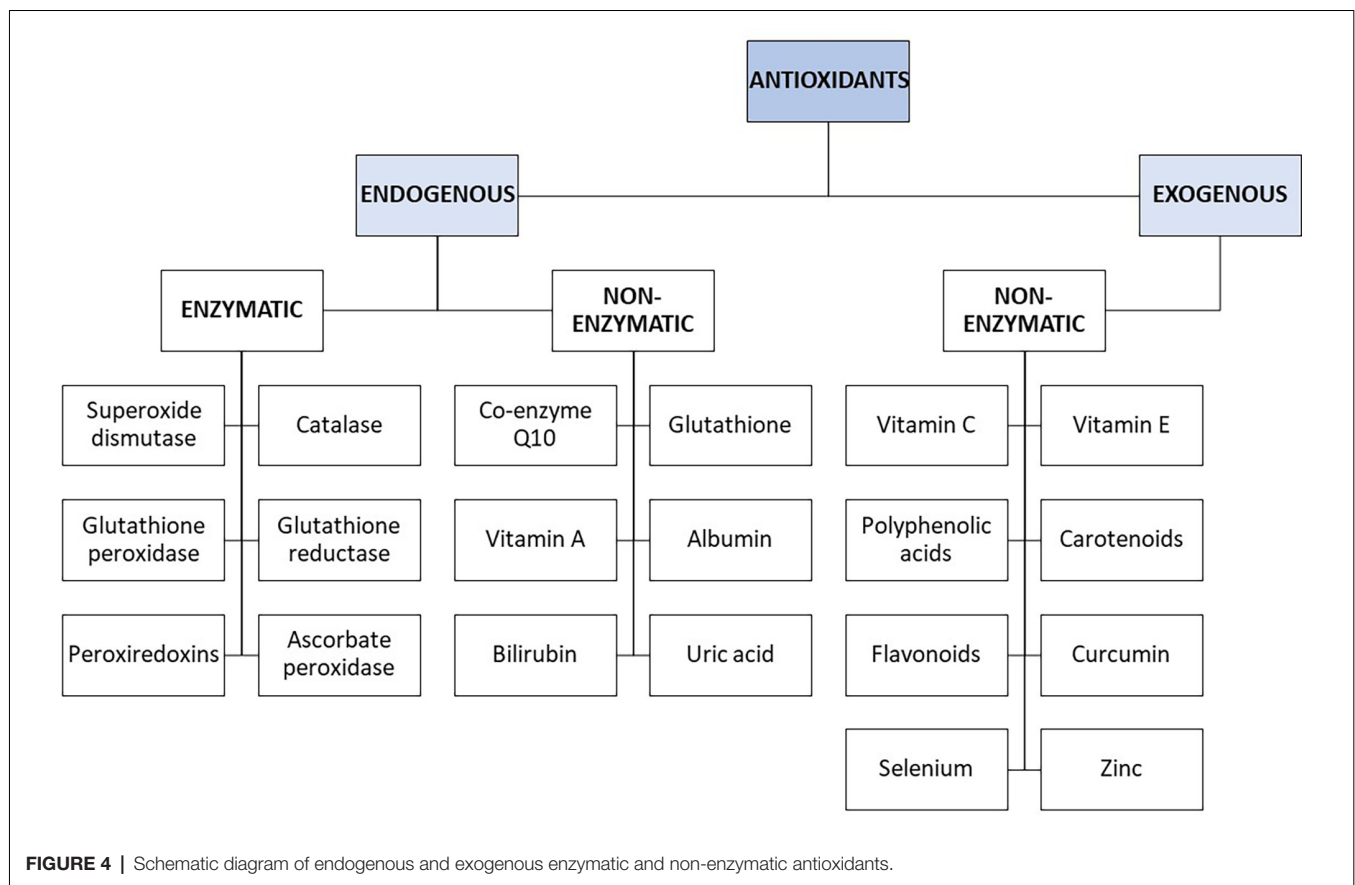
ANTIOXIDANTS

ENDOGENOUS

EXOGENOUS

ENZYMATIC

NON-ENZYMATIC

NON-ENZYMATIC

Superoxide dismutase

Catalase

Glutathione peroxidase

Glutathione reductase

Peroxiredoxins

Ascorbate peroxidase

Co-enzyme Q10

Glutathione

Vitamin A

Albumin

Bilirubin

Uric acid

Vitamin C

Vitamin E

Polyphenolic acids

Carotenoids

Flavonoids

Curcumin

Selenium

Zinc

FIGURE 4 | Schematic diagram of endogenous and exogenous enzymatic and non-enzymatic antioxidants.